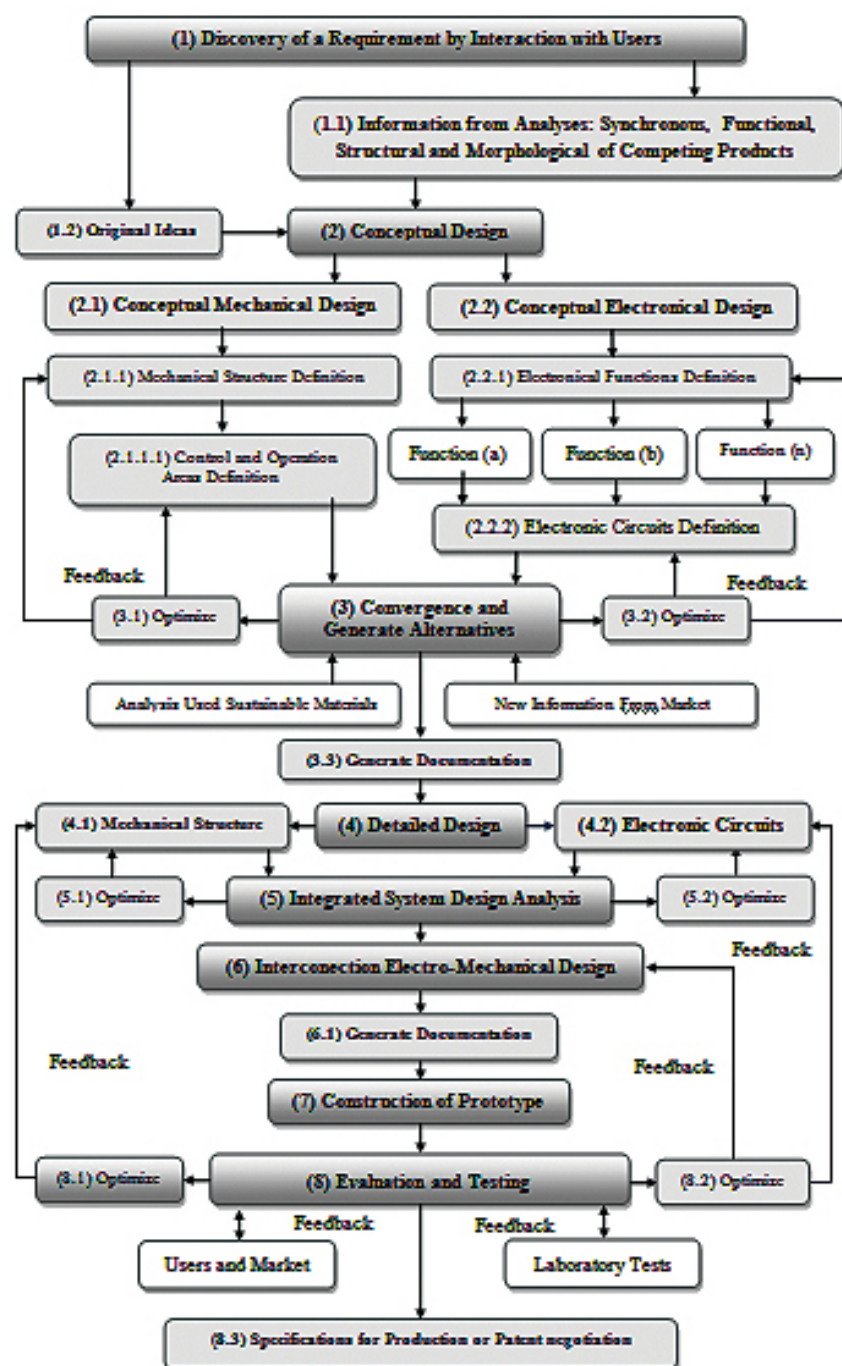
(1) Discovery of a Requirement by Interaction with Users

(1.1) Information from Analyses: Synchronous, Functional, Structural and Morphological of Competing Products

(1.2) Original Ideas

(2) Conceptual Design

(2.1) Conceptual Mechanical Design

(2.2) Conceptual Electronical Design

(2.1.1) Mechanical Structure Definition

(2.2.1) Electronical Functions Definition

(2.1.1.1) Control and Operation Areas Definition

Function (a)

Function (b)

Function (n)

(2.2.2) Electronic Circuits Definition

Feedback

Feedback

(3.1) Optimize

(3) Convergence and Generate Alternatives

(3.2) Optimize

Analysis Used Sustainable Materials

New Information From Market

(3.3) Generate Documentation

(4.1) Mechanical Structure

(4) Detailed Design

(4.2) Electronic Circuits

(5.1) Optimize

(5) Integrated System Design Analysis

(5.2) Optimize

Feedback

(6) Interconection Electro-Mechanical Design

(6.1) Generate Documentation

Feedback

Feedback

(7) Construction of Prototype

(8.1) Optimize

(8) Evaluation and Testing

(8.2) Optimize

Feedback

Feedback

Users and Market

Laboratory Tests

(8.3) Specifications for Production or Patent negotiation